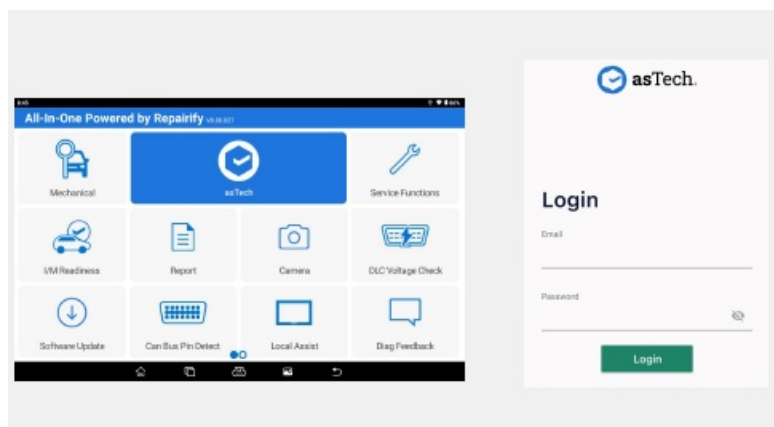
All-In-One Powered by Repairify

Mechanical

asTech

Service Functions

VM Readiness

Report

Camera

DLC Voltage Check

Software Update

Can Bus Pin Detect

Local Assist

Diag Feedback

asTech.

Login

Email

Password

Login